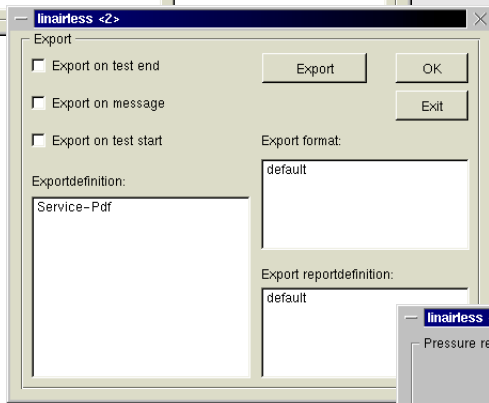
linairless <2>

Export

Export on test end

Export on message

Export on test start

Export

OK

Exit

Export format:

default

Exportdefinition:

Service-Pdf

Export reportdefinition:

default

linairless

Pressure re